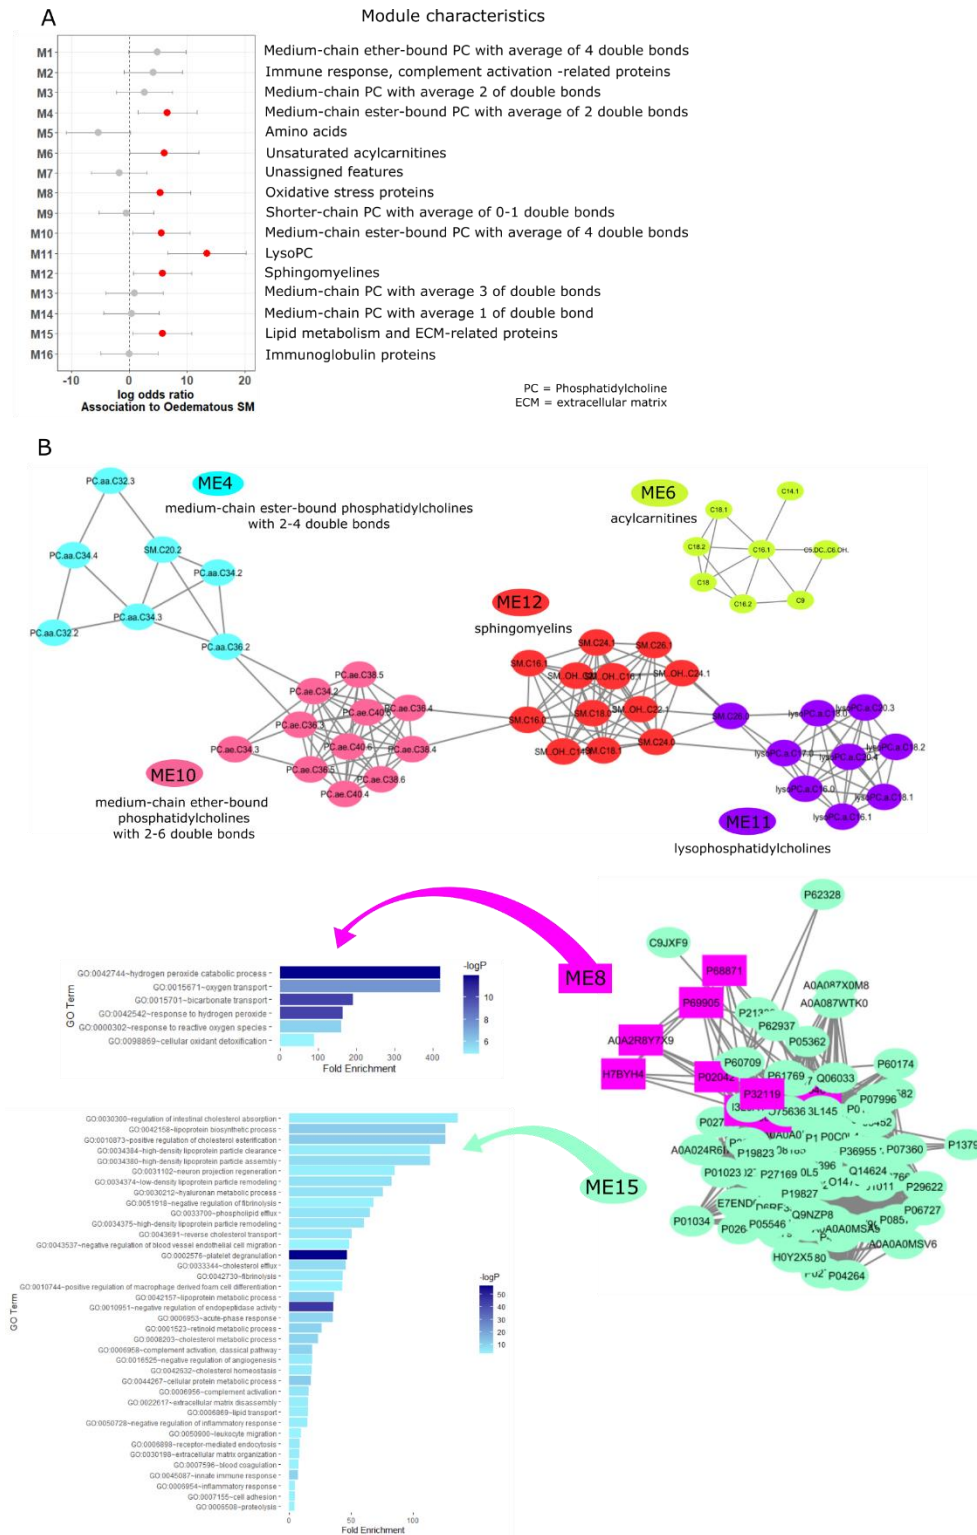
A

Module characteristics

M1 Medium-chain ether-bound PC with average of 4 double bonds
M2 Immune response, complement activation -related proteins
M3 Medium-chain PC with average 2 of double bonds
M4 Medium-chain ester-bound PC with average of 2 double bonds
M5 Amino acids
M6 Unsaturated acylcarnitines
M7 Unassigned features
M8 Oxidative stress proteins
M9 Shorter-chain PC with average of 0-1 double bonds
M10 Medium-chain ester-bound PC with average of 4 double bonds
M11 LysoPC
M12 Sphingomyelines
M13 Medium-chain PC with average 3 of double bonds
M14 Medium-chain PC with average 1 of double bond
M15 Lipid metabolism and ECM-related proteins
M16 Immunoglobulin proteins

-10 0 10 20
log odds ratio
Association to Oedematous SM

PC = Phosphatidylcholine
ECM = extracellular matrix

B

ME4
medium-chain ester-bound phosphatidylcholines with 2-4 double bonds

PC.aa.C32.3 PC.aa.C34.4 SM.C20.2 PC.aa.C34.2 PC.aa.C34.3 PC.aa.C32.2 PC.aa.C36.2

ME6
acylcarnitines

C14.1 C18.1 C18.2 C16.1 C5.DC..C6.OH. C18 C16.2 C9

ME12
sphingomyelins

SM.C24.1 SM.C26.1 SM.C16.1 SM..OH..C22.1 SM..OH..C16.1 SM..OH..C24.1 SM.C16.0 SM.C18.0 SM..OH..C22.2 SM.C24.0 SM..OH..C14.1 SM.C18.1 SM.C26.0

PC.ae.C38.5 PC.ae.C34.2 PC.ae.C40.5 PC.ae.C38.4 PC.ae.C36.3 PC.ae.C34.3 PC.ae.C40.6 PC.ae.C36.4 PC.ae.C36.5 PC.ae.C38.6 PC.ae.C40.4

ME10
medium-chain ether-bound phosphatidylcholines with 2-6 double bonds

lysoPC.a.C18.0 lysoPC.a.C20.3 lysoPC.a.C17.0 lysoPC.a.C20.4 lysoPC.a.C18.2 lysoPC.a.C16.0 lysoPC.a.C18.1 lysoPC.a.C26.1

ME11
lysophosphatidylcholines

ME8

GO Term
GO:0042744~hydrogen peroxide catabolic process
GO:0015671~oxygen transport
GO:0015701~bicarbonate transport
GO:0042542~response to hydrogen peroxide
GO:0000302~response to reactive oxygen species
GO:0098869~cellular oxidant detoxification
0 100 200 300 400
Fold Enrichment
-logP
10 8 6

P62328 C9JXF9 P68871 A0A087X0M8 P69905 A0A087WTK0 P212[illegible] P62937 A0A2R8Y7X9 P05362 P60709 P60174 H7BYH4 P02042 P61769 Q06033 P32119 P07996 P027 I3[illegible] 75636 3L145 P0 P1379 A0A024R6I P19823 P36955 P07360 P01023 P27169 0L5 Q14624 P29622 P19827 E7END Q9NZP8 P06727 P01034 P026 P05546 A0A0MSV6 H0Y2X5 80 P04264

ME15

GO Term
GO:0030300~regulation of intestinal cholesterol absorption
GO:0042158~lipoprotein biosynthetic process
GO:0010873~positive regulation of cholesterol esterification
GO:0034384~high-density lipoprotein particle clearance
GO:0034380~high-density lipoprotein particle assembly
GO:0031102~neuron projection regeneration
GO:0034374~low-density lipoprotein particle remodeling
GO:0030212~hyaluronan metabolic process
GO:0051918~negative regulation of fibrinolysis
GO:0033700~phospholipid efflux
GO:0034375~high-density lipoprotein particle remodeling
GO:0043691~reverse cholesterol transport
GO:0043537~negative regulation of blood vessel endothelial cell migration
GO:0002576~platelet degranulation
GO:0033344~cholesterol efflux
GO:0042730~fibrinolysis
GO:0010744~positive regulation of macrophage derived foam cell differentiation
GO:0042157~lipoprotein metabolic process
GO:0010951~negative regulation of endopeptidase activity
GO:0006953~acute-phase response
GO:0001523~retinoid metabolic process
GO:0008203~cholesterol metabolic process
GO:0006958~complement activation, classical pathway
GO:0016525~negative regulation of angiogenesis
GO:0042632~cholesterol homeostasis
GO:0044267~cellular protein metabolic process
GO:0006956~complement activation
GO:0022617~extracellular matrix disassembly
GO:0006869~lipid transport
GO:0050728~negative regulation of inflammatory response
GO:0050900~leukocyte migration
GO:0006898~receptor-mediated endocytosis
GO:0030198~extracellular matrix organization
GO:0007596~blood coagulation
GO:0045087~innate immune response
GO:0006954~inflammatory response
GO:0007155~cell adhesion
GO:0006508~proteolysis
0 50 100
Fold Enrichment
-logP
50 40 30 20 10